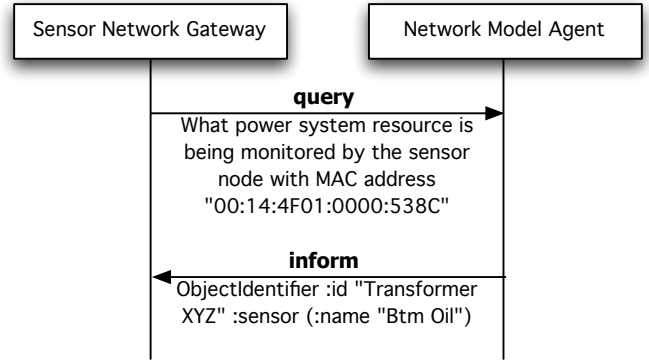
Sensor Network Gateway

Network Model Agent

query

What power system resource is being monitored by the sensor node with MAC address "00:14:4F01:0000:538C"

inform

ObjectIdentifier :id "Transformer XYZ" :sensor (:name "Btm Oil")